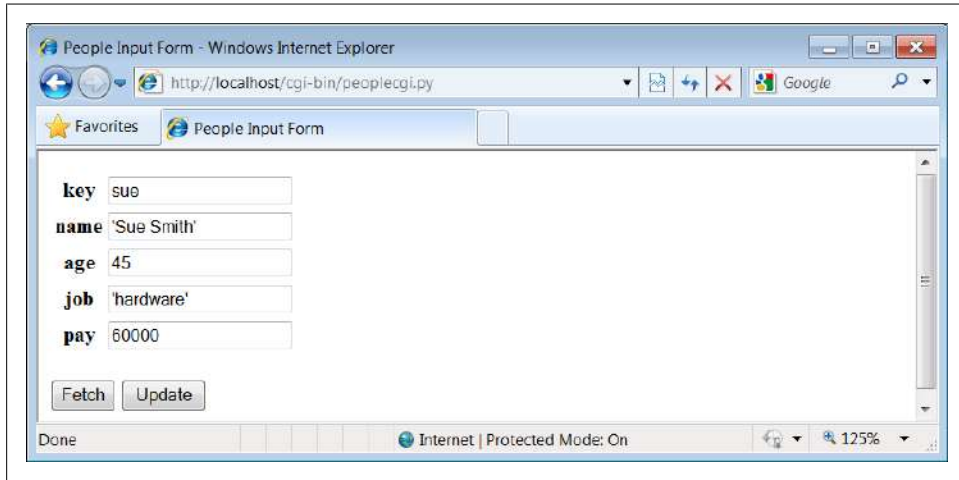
People Input Form - Windows Internet Explorer

http://localhost/cgi-bin/peoplecgi.py

Google

Favorites

People Input Form

key sue

name 'Sue Smith'

age 45

job 'hardware'

pay 60000

Fetch

Update

Done

Internet | Protected Mode: On

125%